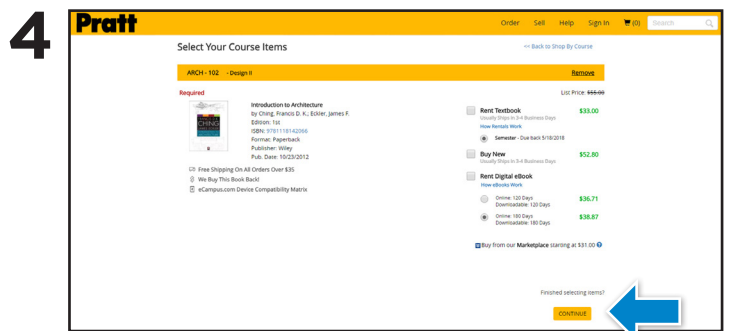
4

Pratt

Order Sell Help Sign In (0) Search

Select Your Course Items

<< Back to Shop By Course

ARCH - 102 - Design II

Remove

Required

List Price: $55.00

Introduction to Architecture
by Ching, Francis D. K.; Eckler, James F.
Edition: 1st
ISBN: 9781118142066
Format: Paperback
Publisher: Wiley
Pub. Date: 10/23/2012

Free Shipping On All Orders Over $35
We Buy This Book Back!
eCampus.com Device Compatibility Matrix

Rent Textbook $33.00
Usually Ships in 3-4 Business Days
How Rentals Work
Semester - Due back 5/18/2018

Buy New $52.80
Usually Ships in 3-4 Business Days

Rent Digital eBook
How eBooks Work
Online: 120 Days
Downloadable: 120 Days $36.71
Online: 180 Days
Downloadable: 180 Days $38.87

Buy from our Marketplace starting at $31.00

Finished selecting items?

CONTINUE